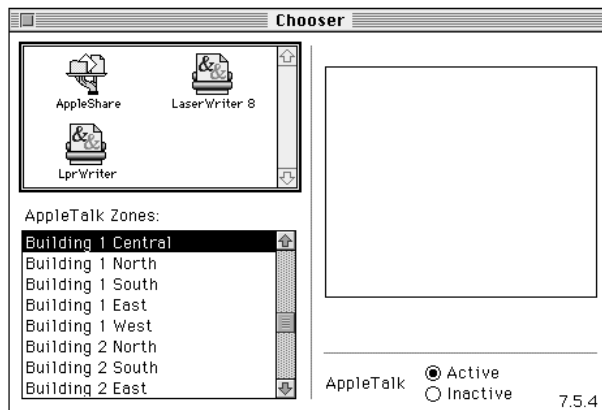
Chooser

AppleShare
LaserWriter 8
LprWriter

AppleTalk Zones:

Building 1 Central
Building 1 North
Building 1 South
Building 1 East
Building 1 West
Building 2 North
Building 2 South
Building 2 East

AppleTalk
Active
Inactive

7.5.4